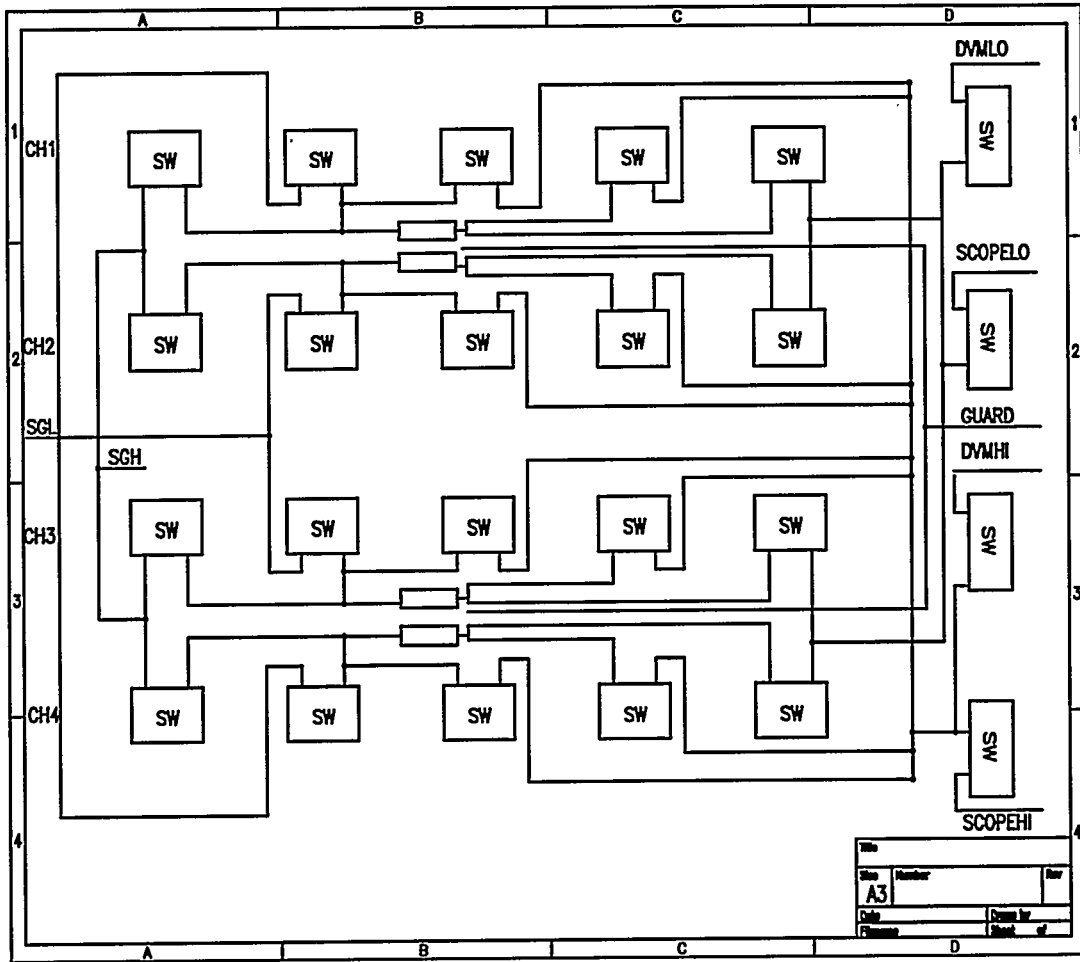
A B C D

1 2 3 4

CH1 SW SW SW SW SW

DVMLO SW

CH2 SW SW SW SW SW

SCOPELO SW

SGL

SGH

GUARD

DVMHI

CH3 SW SW SW SW SW

SW

CH4 SW SW SW SW SW

SW

SCOPEHI

1 2 3 4

Title

Size A3 Number Rev

Date Drawn by

Filename Sheet of

A B C D